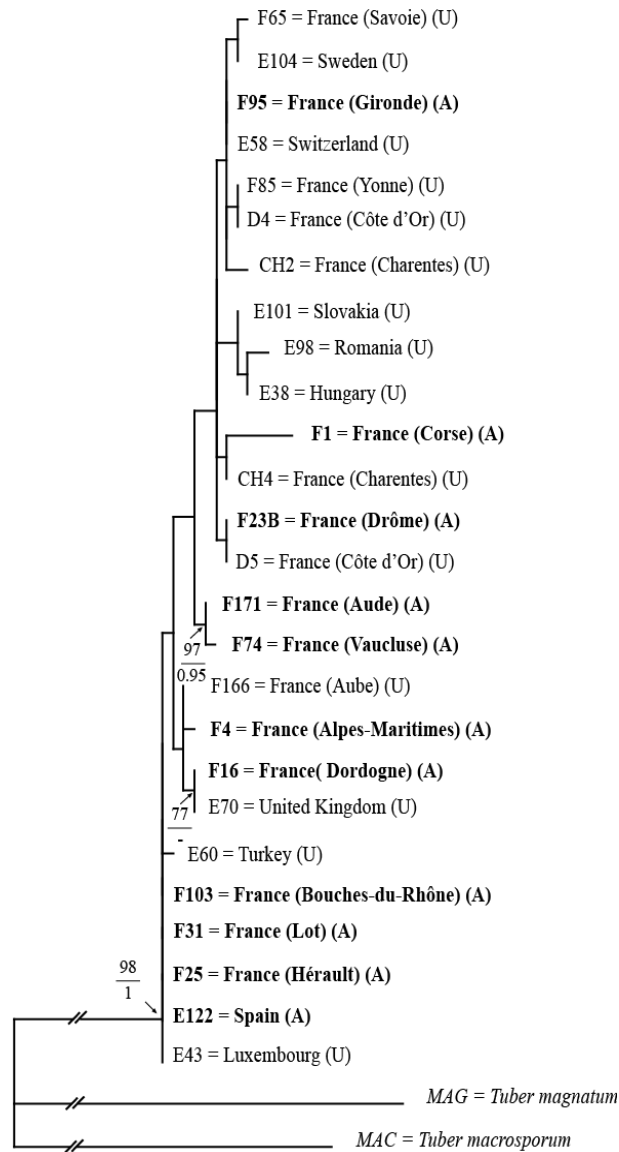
F65 = France (Savoie) (U)
E104 = Sweden (U)
F95 = France (Gironde) (A)
E58 = Switzerland (U)
F85 = France (Yonne) (U)
D4 = France (Côte d'Or) (U)
CH2 = France (Charentes) (U)
E101 = Slovakia (U)
E98 = Romania (U)
E38 = Hungary (U)
F1 = France (Corse) (A)
CH4 = France (Charentes) (U)
F23B = France (Drôme) (A)
D5 = France (Côte d'Or) (U)
F171 = France (Aude) (A)
$\frac{97}{0.95}$
F74 = France (Vaucluse) (A)
F166 = France (Aube) (U)
F4 = France (Alpes-Maritimes) (A)
F16 = France( Dordogne) (A)
$\frac{77}{-}$
E70 = United Kingdom (U)
E60 = Turkey (U)
F103 = France (Bouches-du-Rhône) (A)
F31 = France (Lot) (A)
F25 = France (Hérault) (A)
$\frac{98}{1}$
E122 = Spain (A)
E43 = Luxembourg (U)
MAG = Tuber magnatum
MAC = Tuber macrosporum